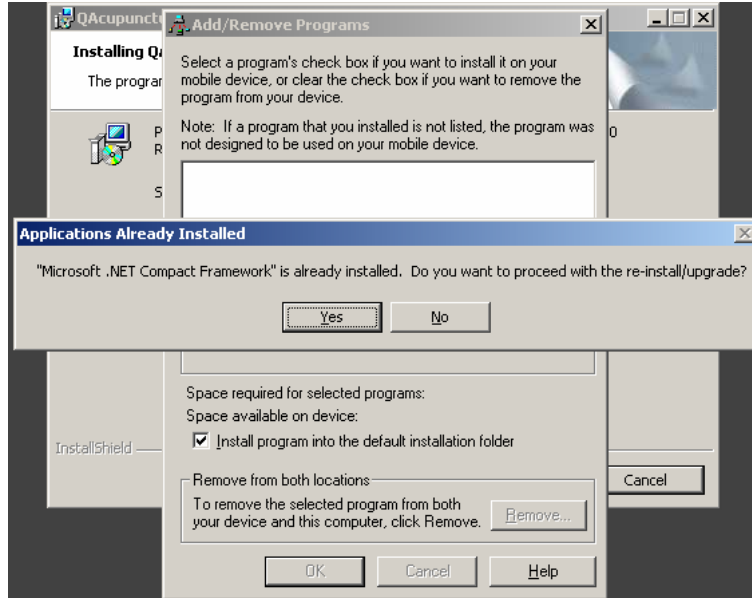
QAcupunct
Installing Q
The program
P
R
S
0
InstallShield
Cancel

Add/Remove Programs

Select a program's check box if you want to install it on your mobile device, or clear the check box if you want to remove the program from your device.

Note: If a program that you installed is not listed, the program was not designed to be used on your mobile device.

Applications Already Installed

"Microsoft .NET Compact Framework" is already installed. Do you want to proceed with the re-install/upgrade?

Yes
No

Space required for selected programs:
Space available on device:
Install program into the default installation folder

Remove from both locations
To remove the selected program from both your device and this computer, click Remove.
Remove...

OK
Cancel
Help